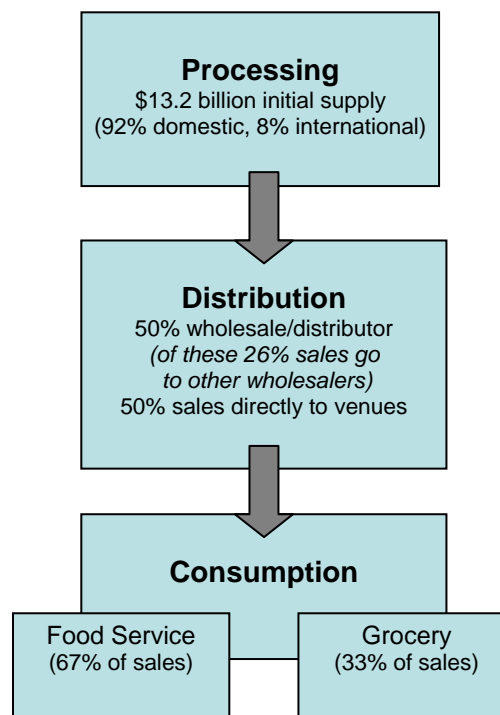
**Processing**
\$13.2 billion initial supply
(92% domestic, 8% international)

**Distribution**
50% wholesale/distributor
*(of these 26% sales go to other wholesalers)*
50% sales directly to venues

**Consumption**

Food Service
(67% of sales)

Grocery
(33% of sales)